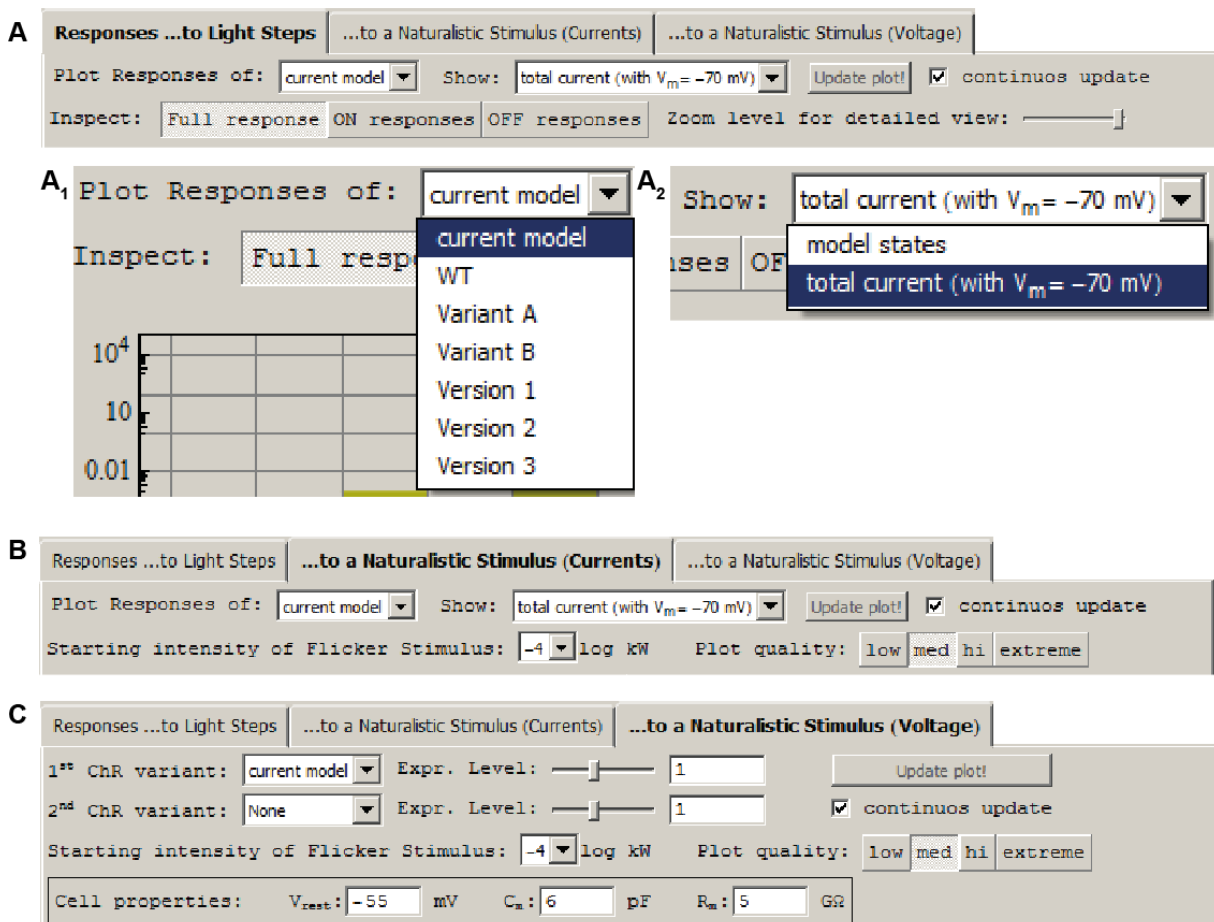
A

Responses ...to Light Steps | ...to a Naturalistic Stimulus (Currents) | ...to a Naturalistic Stimulus (Voltage)

Plot Responses of: current model Show: total current (with $V_m$ = −70 mV) Update plot! continuos update

Inspect: Full response ON responses OFF responses Zoom level for detailed view:

$A_1$ Plot Responses of: current model

Inspect: Full respo

current model
WT
Variant A
Variant B
Version 1
Version 2
Version 3

$10^4$
10
0.01

$A_2$ Show: total current (with $V_m$ = −70 mV)

model states
total current (with $V_m$ = −70 mV)

nses OF

B

Responses ...to Light Steps | ...to a Naturalistic Stimulus (Currents) | ...to a Naturalistic Stimulus (Voltage)

Plot Responses of: current model Show: total current (with $V_m$ = −70 mV) Update plot! continuos update

Starting intensity of Flicker Stimulus: -4 log kW Plot quality: low med hi extreme

C

Responses ...to Light Steps | ...to a Naturalistic Stimulus (Currents) | ...to a Naturalistic Stimulus (Voltage)

$1^{st}$ ChR variant: current model Expr. Level: 1 Update plot!

$2^{nd}$ ChR variant: None Expr. Level: 1 continuos update

Starting intensity of Flicker Stimulus: -4 log kW Plot quality: low med hi extreme

Cell properties: $V_{rest}$: -55 mV $C_m$: 6 pF $R_m$: 5 GΩ